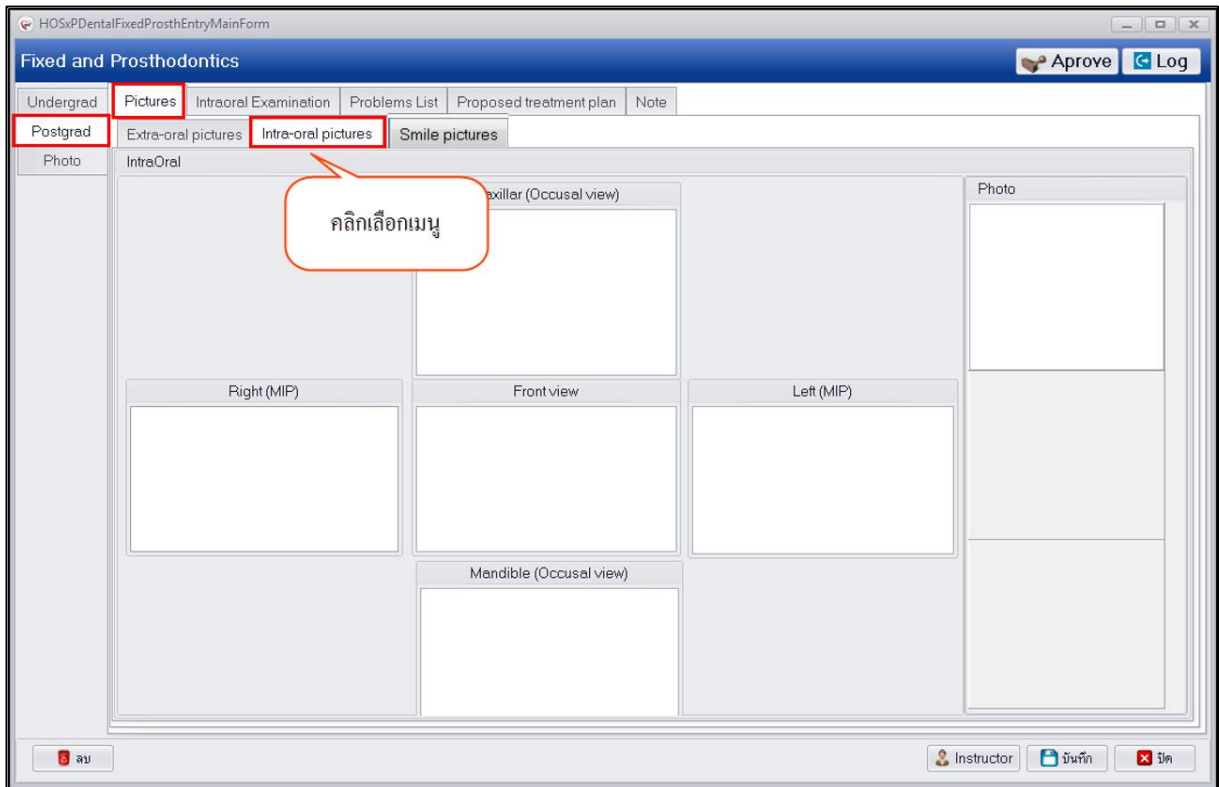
HOSxPDentalFixedProsthEntryMainForm

Fixed and Prosthodontics

Aprove

Log

Undergrad

Postgrad

Photo

Pictures

Intraoral Examination

Problems List

Proposed treatment plan

Note

Extra-oral pictures

Intra-oral pictures

Smile pictures

IntraOral

คลิกเลือกเมนู

axillar (Occusal view)

Photo

Right (MIP)

Front view

Left (MIP)

Mandible (Occusal view)

ลบ

Instructor

บันทึก

ปิด